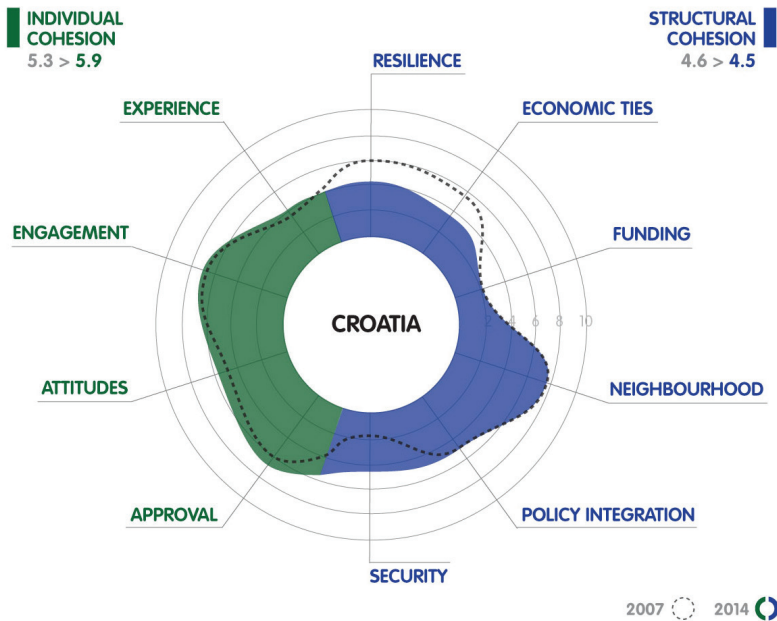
INDIVIDUAL COHESION
5.3 > 5.9

STRUCTURAL COHESION
4.6 > 4.5

RESILIENCE
EXPERIENCE
ECONOMIC TIES
ENGAGEMENT
FUNDING
CROATIA
2 4 6 8 10
ATTITUDES
NEIGHBOURHOOD
APPROVAL
POLICY INTEGRATION
SECURITY

2007 2014